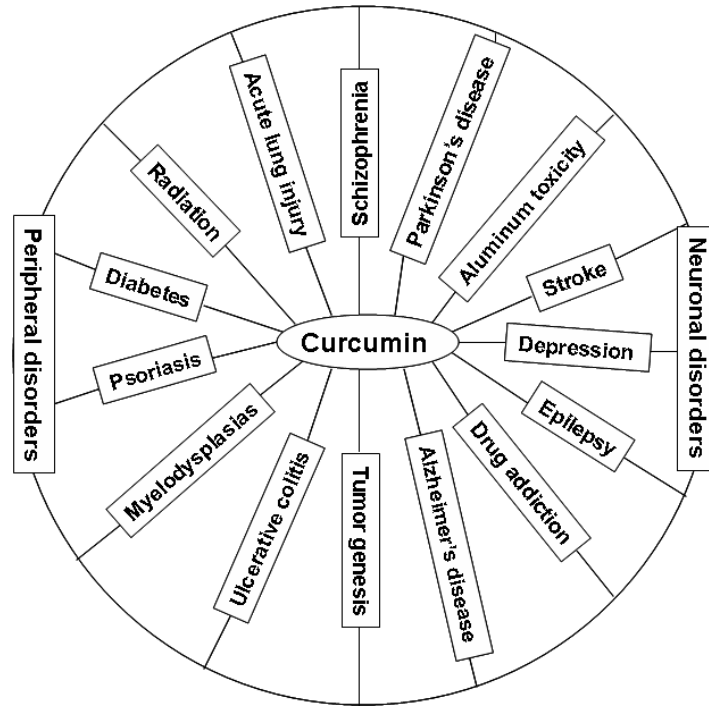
Peripheral disorders

Radiation

Acute lung injury

Schizophrenia

Parkinson's disease

Aluminum toxicity

Neuronal disorders

Diabetes

Stroke

Curcumin

Psoriasis

Depression

Epilepsy

Myelodysplasias

Ulcerative colitis

Tumor genesis

Alzheimer's disease

Drug addiction